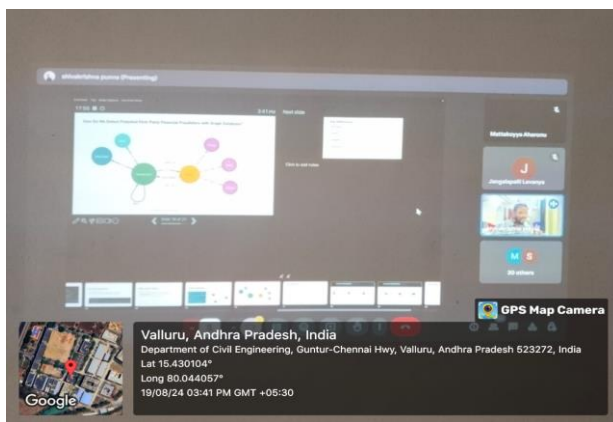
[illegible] (Presenting)

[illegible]

3:41 PM

Next slide

Click to add notes

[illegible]

J

Jangalapalli Lavanya

M S

30 others

GPS Map Camera

Valluru, Andhra Pradesh, India
Department of Civil Engineering, Guntur-Chennai Hwy, Valluru, Andhra Pradesh 523272, India
Lat 15.430104°
Long 80.044057°
19/08/24 03:41 PM GMT +05:30

Google